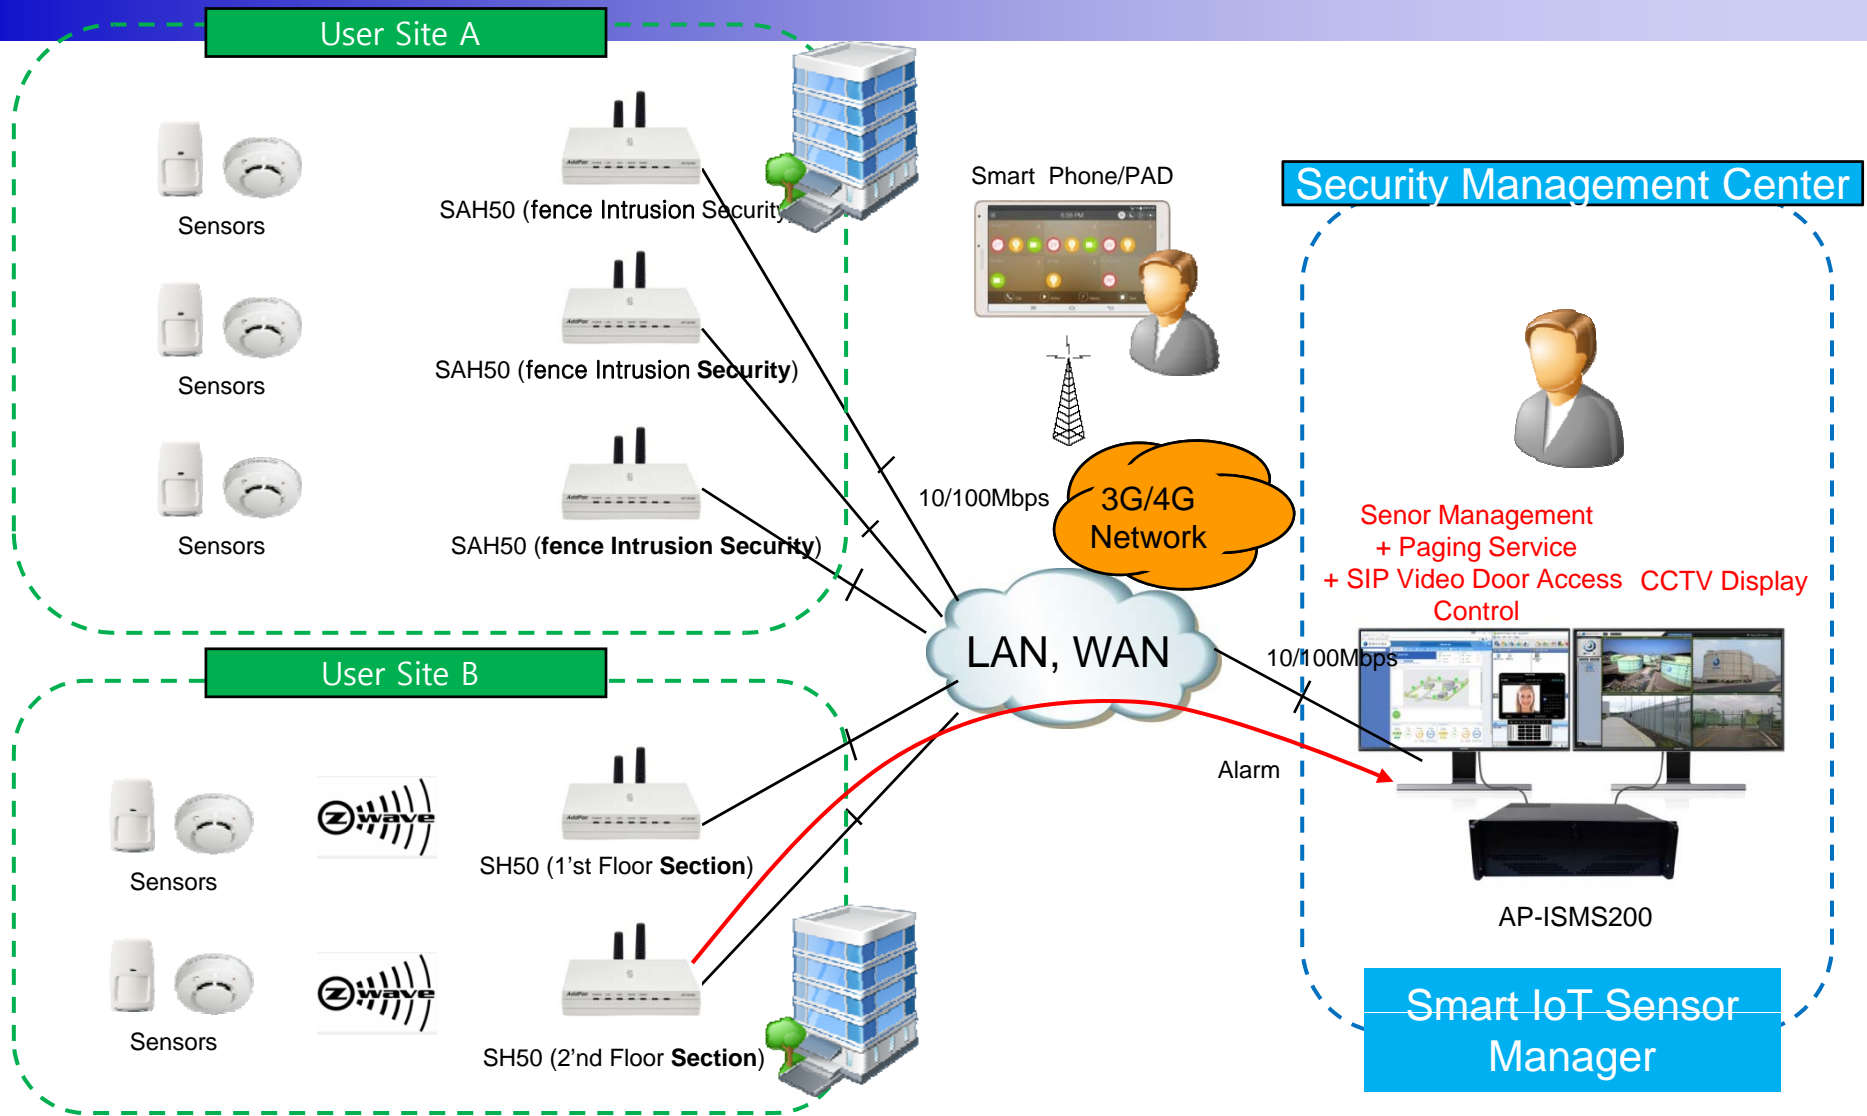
User Site A

Sensors

Sensors

Sensors

SAH50 (fence Intrusion Security

SAH50 (fence Intrusion Security)

SAH50 (fence Intrusion Security)

Smart Phone/PAD

10/100Mbps

3G/4G Network

LAN, WAN

Security Management Center

Senor Management
+ Paging Service
+ SIP Video Door Access Control

CCTV Display

10/100Mbps

Alarm

AP-ISMS200

Smart IoT Sensor Manager

User Site B

Sensors

Sensors

SH50 (1'st Floor Section)

SH50 (2'nd Floor Section)